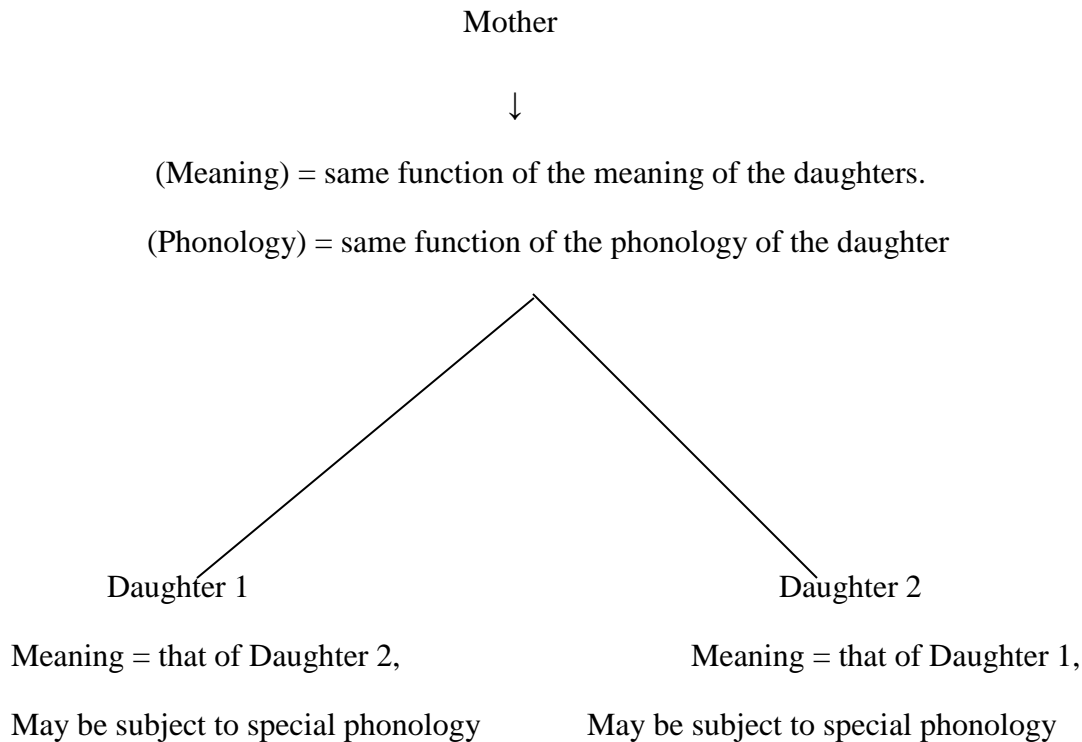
Mother

↓

(Meaning) = same function of the meaning of the daughters.

(Phonology) = same function of the phonology of the daughter

Daughter 1

Meaning = that of Daughter 2,

May be subject to special phonology

Daughter 2

Meaning = that of Daughter 1,

May be subject to special phonology